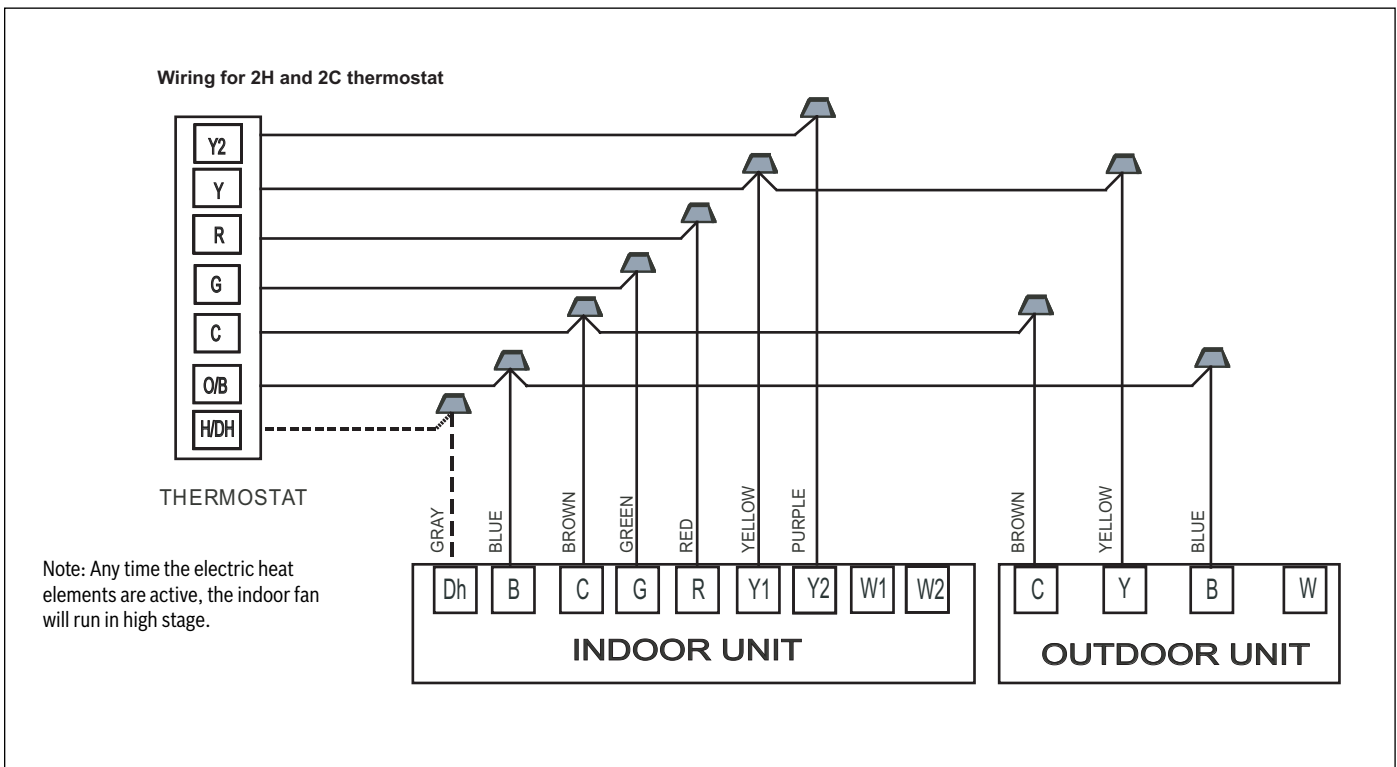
Wiring for 2H and 2C thermostat

Y2
Y
R
G
C
O/B
H/DH

THERMOSTAT

Note: Any time the electric heat elements are active, the indoor fan will run in high stage.

GRAY
BLUE
BROWN
GREEN
RED
YELLOW
PURPLE

BROWN
YELLOW
BLUE

Dh
B
C
G
R
Y1
Y2
W1
W2

INDOOR UNIT

C
Y
B
W

OUTDOOR UNIT